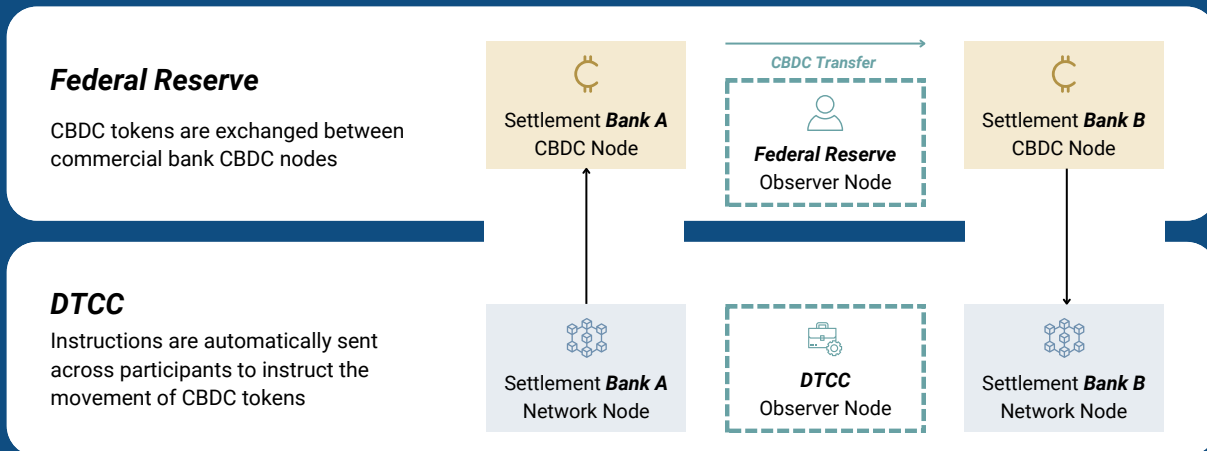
Federal Reserve

CBDC tokens are exchanged between commercial bank CBDC nodes

Settlement Bank A
CBDC Node

CBDC Transfer

Federal Reserve
Observer Node

Settlement Bank B
CBDC Node

DTCC

Instructions are automatically sent across participants to instruct the movement of CBDC tokens

Settlement Bank A
Network Node

DTCC
Observer Node

Settlement Bank B
Network Node